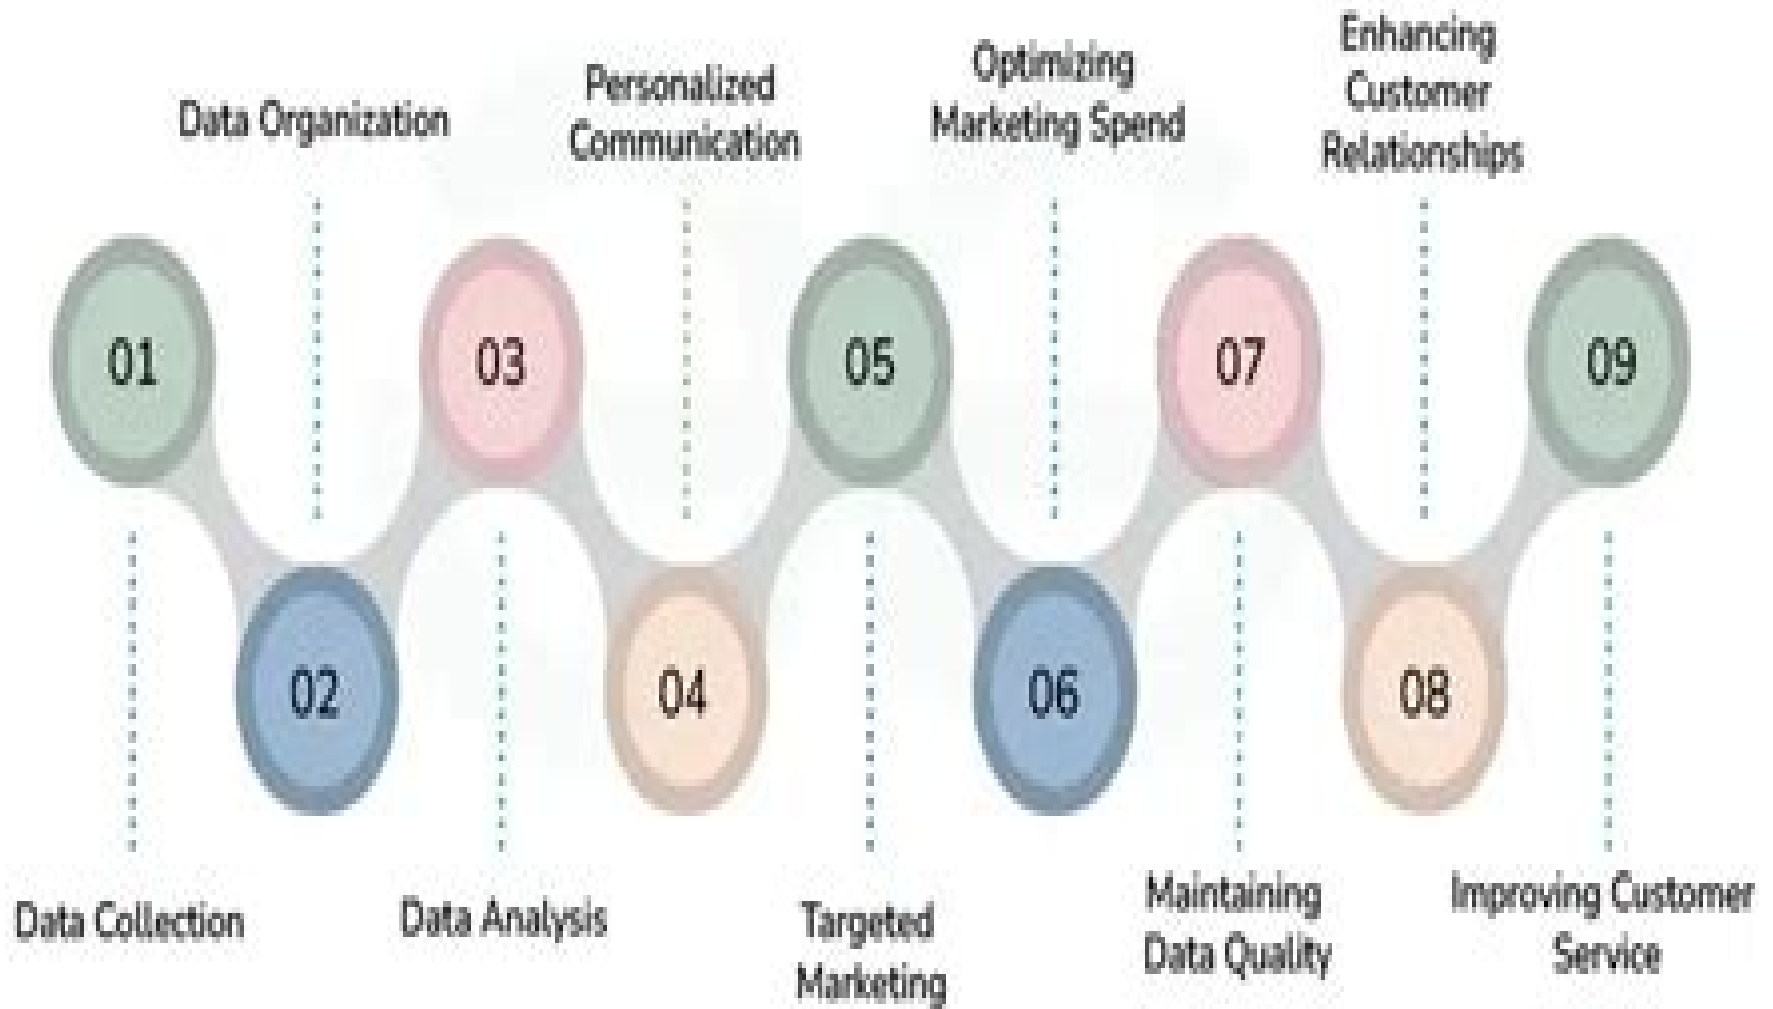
01
Data Collection

02
Data Organization

03
Data Analysis

Personalized Communication

04

05
Targeted Marketing

Optimizing Marketing Spend

06

07
Maintaining Data Quality

Enhancing Customer Relationships

08

09
Improving Customer Service